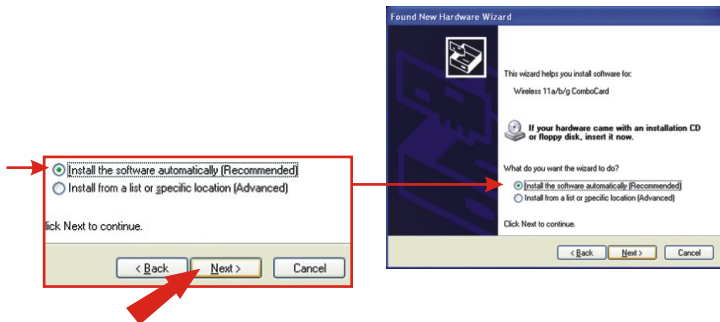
Install the software automatically (Recommended)
Install from a list or specific location (Advanced)

lick Next to continue.

< Back
Next >
Cancel

Found New Hardware Wizard

This wizard helps you install software for:

Wireless 11a/b/g ComboCard

If your hardware came with an installation CD or floppy disk, insert it now.

What do you want the wizard to do?

Install the software automatically (Recommended)
Install from a list or specific location (Advanced)

Click Next to continue.

< Back
Next >
Cancel